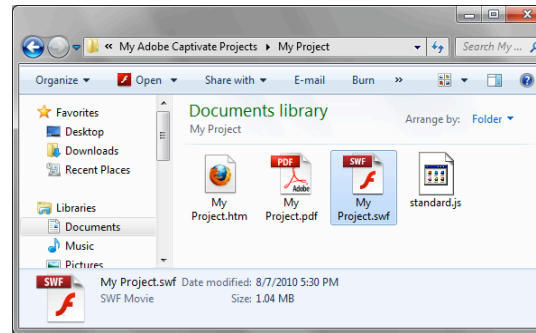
« My Adobe Captivate Projects ▸ My Project

Search My ...

Organize ▾ Open ▾ Share with ▾ E-mail Burn »

Favorites
Desktop
Downloads
Recent Places

Libraries
Documents
Music
Pictures

Documents library
My Project

Arrange by: Folder ▾

My Project.htm

PDF
Adobe
My Project.pdf

SWF
My Project.swf

standard.js

SWF
My Project.swf Date modified: 8/7/2010 5:30 PM
SWF Movie Size: 1.04 MB